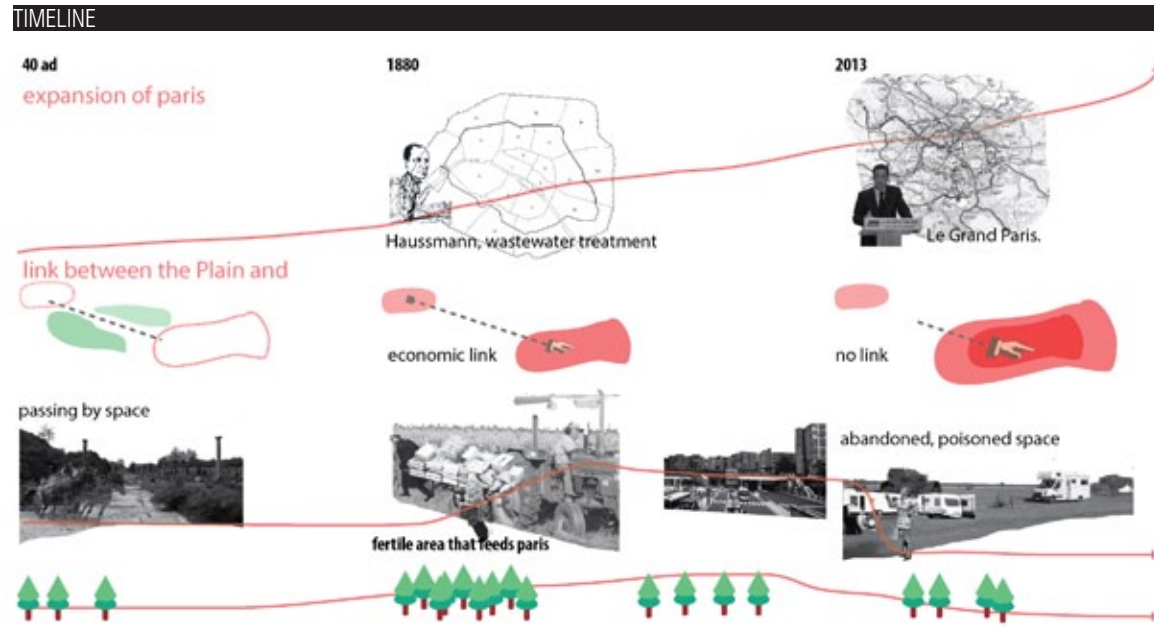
TIMELINE

40 ad

1880

2013

expansion of paris

Haussmann, wastewater treatment

Le Grand Paris.

link between the Plain and

economic link

no link

passing by space

abandoned, poisoned space

fertile area that feeds paris